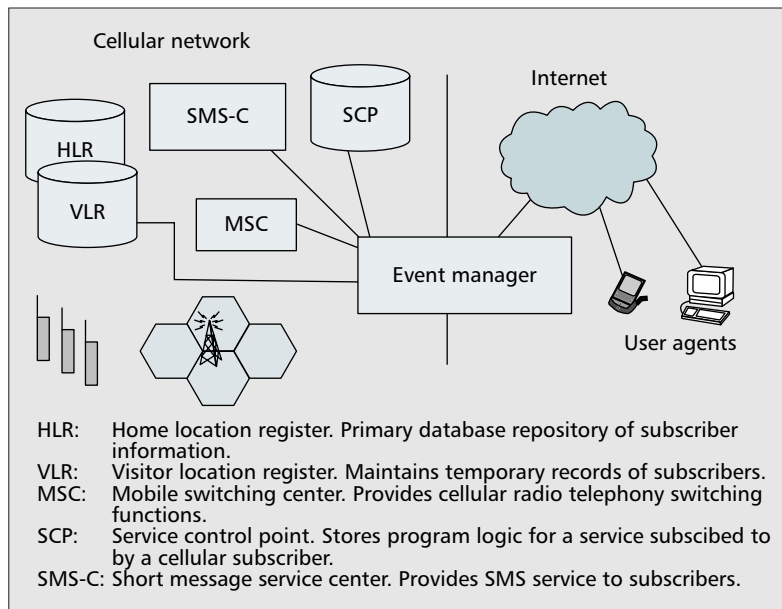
Cellular network

Internet

HLR

VLR

SMS-C

SCP

MSC

Event manager

User agents

HLR: Home location register. Primary database repository of subscriber information.
VLR: Visitor location register. Maintains temporary records of subscribers.
MSC: Mobile switching center. Provides cellular radio telephony switching functions.
SCP: Service control point. Stores program logic for a service subscibed to by a cellular subscriber.
SMS-C: Short message service center. Provides SMS service to subscribers.